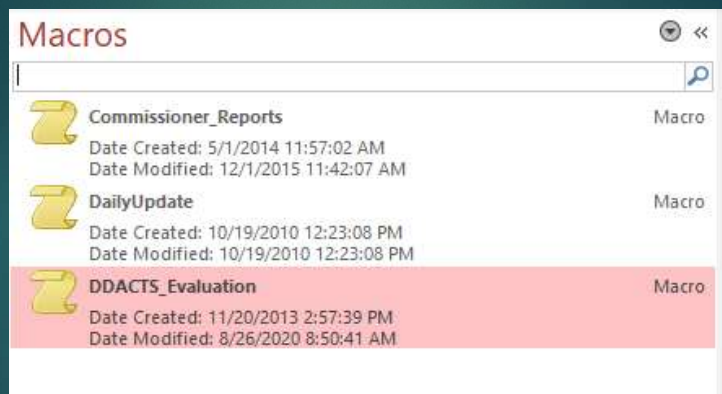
Macros

«

Commissioner_Reports
Macro
Date Created: 5/1/2014 11:57:02 AM
Date Modified: 12/1/2015 11:42:07 AM

DailyUpdate
Macro
Date Created: 10/19/2010 12:23:08 PM
Date Modified: 10/19/2010 12:23:08 PM

DDACTS_Evaluation
Macro
Date Created: 11/20/2013 2:57:39 PM
Date Modified: 8/26/2020 8:50:41 AM